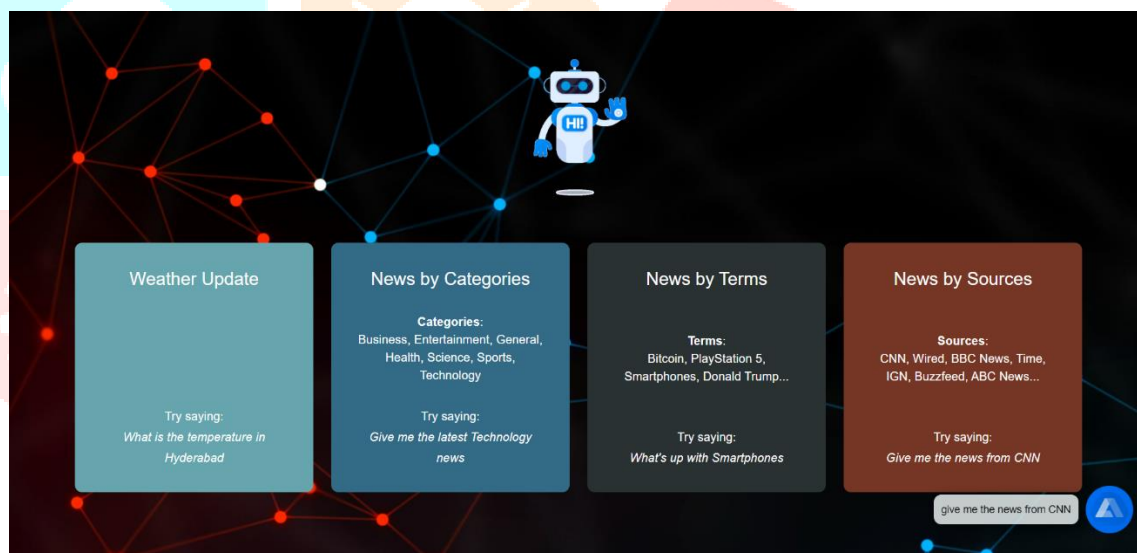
HI!

Weather Update

Try saying:
What is the temperature in Hyderabad

News by Categories

Categories:
Business, Entertainment, General, Health, Science, Sports, Technology

Try saying:
Give me the latest Technology news

News by Terms

Terms:
Bitcoin, PlayStation 5, Smartphones, Donald Trump...

Try saying:
What's up with Smartphones

News by Sources

Sources:
CNN, Wired, BBC News, Time, IGN, Buzzfeed, ABC News...

Try saying:
Give me the news from CNN

give me the news from CNN